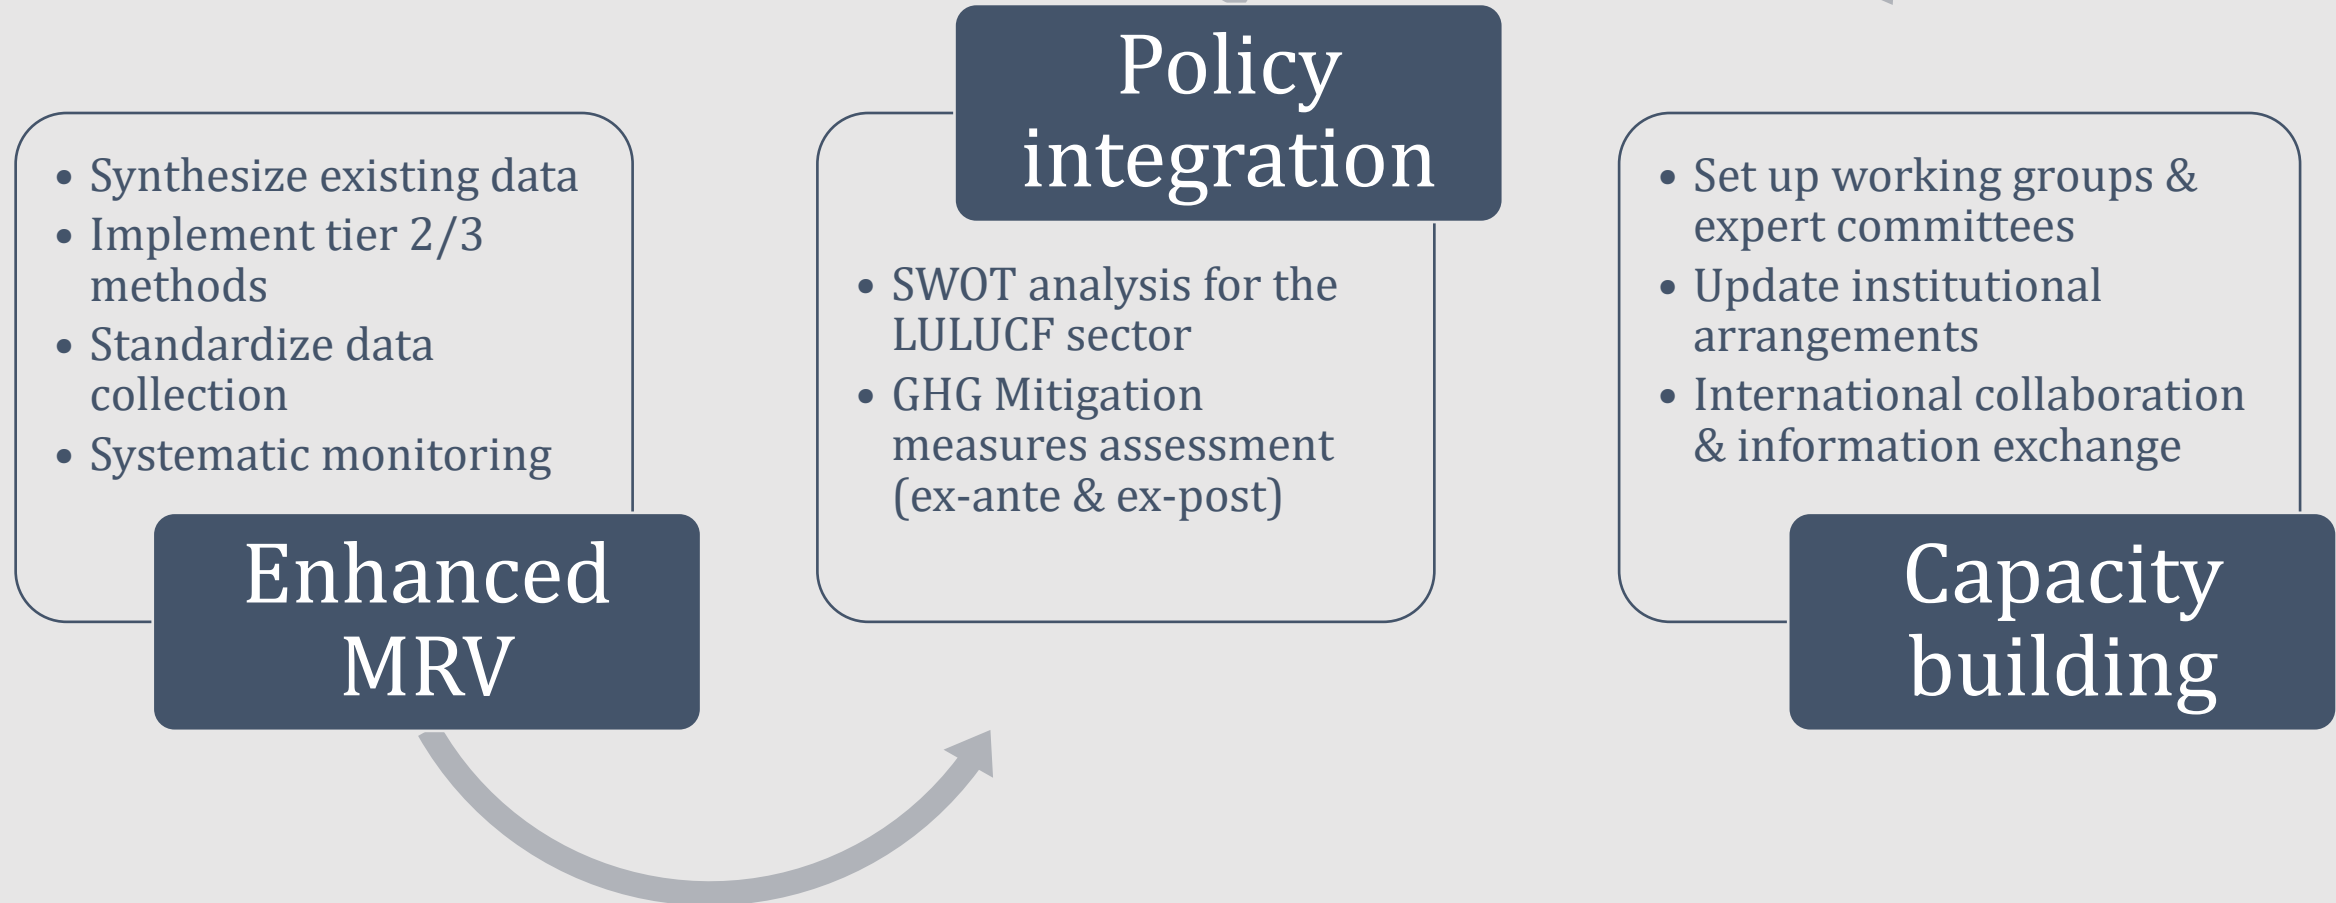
- Synthesize existing data
- Implement tier 2/3 methods
- Standardize data collection
- Systematic monitoring

Enhanced MRV

Policy integration

- SWOT analysis for the LULUCF sector
- GHG Mitigation measures assessment (ex-ante & ex-post)

- Set up working groups & expert committees
- Update institutional arrangements
- International collaboration & information exchange

Capacity building